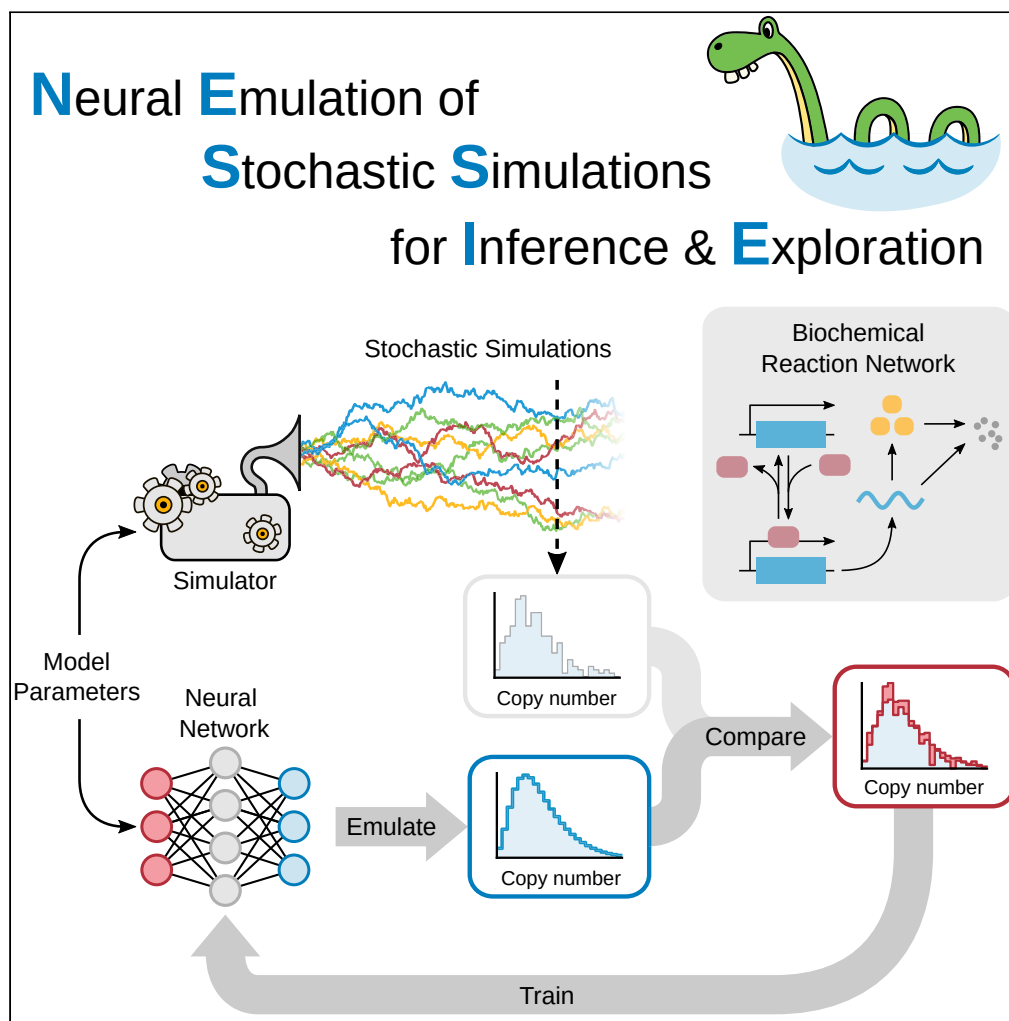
Neural Emulation of Stochastic Simulations for Inference & Exploration

Stochastic Simulations

Biochemical Reaction Network

Simulator

Model Parameters

Copy number

Neural Network

Compare

Copy number

Emulate

Copy number

Train